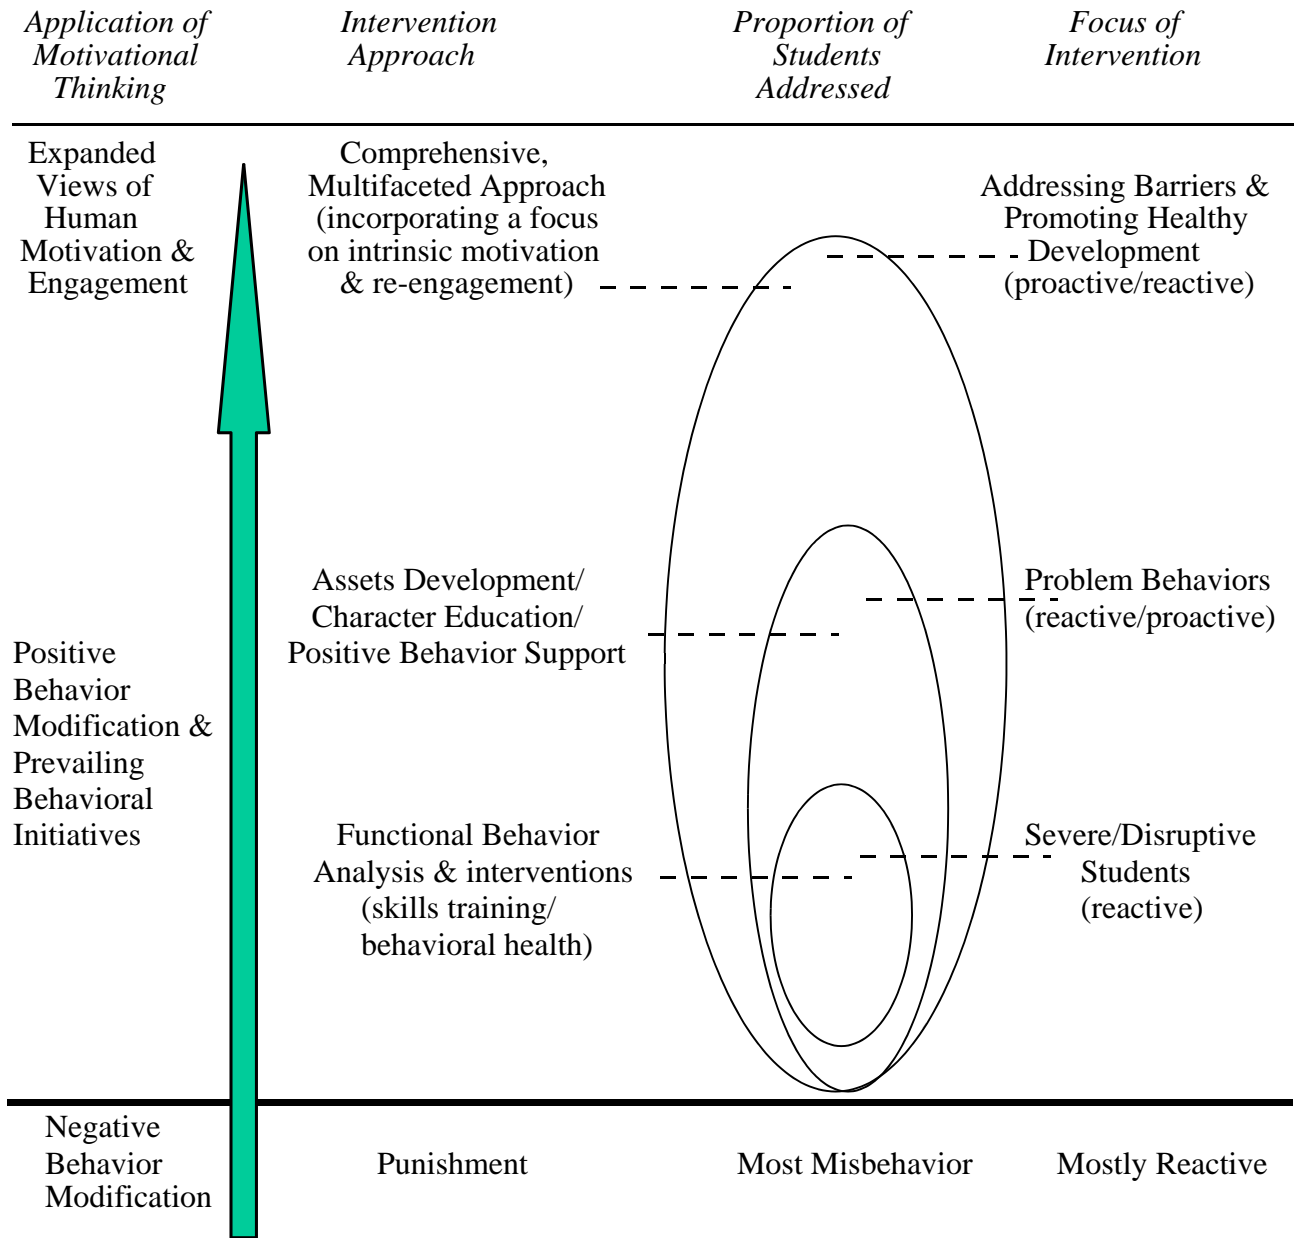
Application of Motivational Thinking

Intervention Approach

Proportion of Students Addressed

Focus of Intervention

Expanded Views of Human Motivation & Engagement

Comprehensive, Multifaceted Approach (incorporating a focus on intrinsic motivation & re-engagement)

Addressing Barriers & Promoting Healthy Development (proactive/reactive)

Assets Development/ Character Education/ Positive Behavior Support

Problem Behaviors (reactive/proactive)

Positive Behavior Modification & Prevailing Behavioral Initiatives

Functional Behavior Analysis & interventions (skills training/ behavioral health)

Severe/Disruptive Students (reactive)

Negative Behavior Modification

Punishment

Most Misbehavior

Mostly Reactive